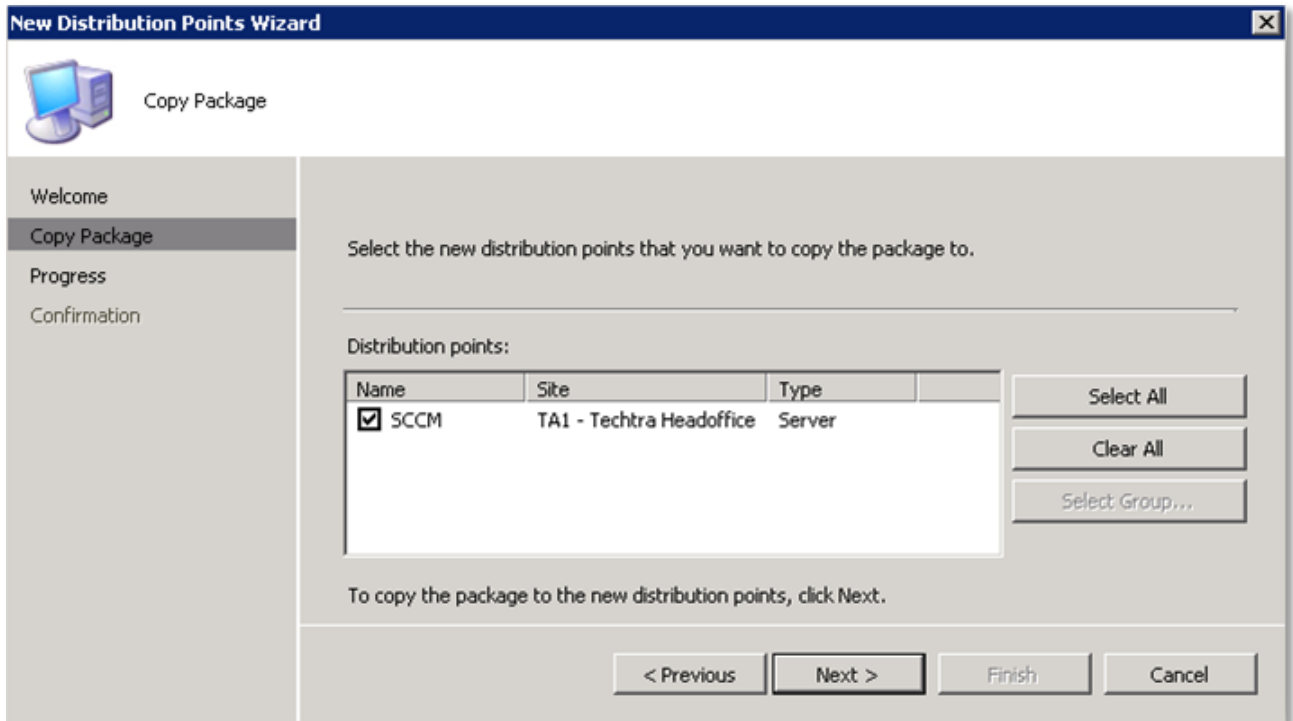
New Distribution Points Wizard

Copy Package

Welcome
Copy Package
Progress
Confirmation

Select the new distribution points that you want to copy the package to.

Distribution points:

| Name | Site | Type |
|---|---|---|
| SCCM | TA1 - Techtra Headoffice | Server |

Select All
Clear All
Select Group...

To copy the package to the new distribution points, click Next.

< Previous
Next >
Finish
Cancel